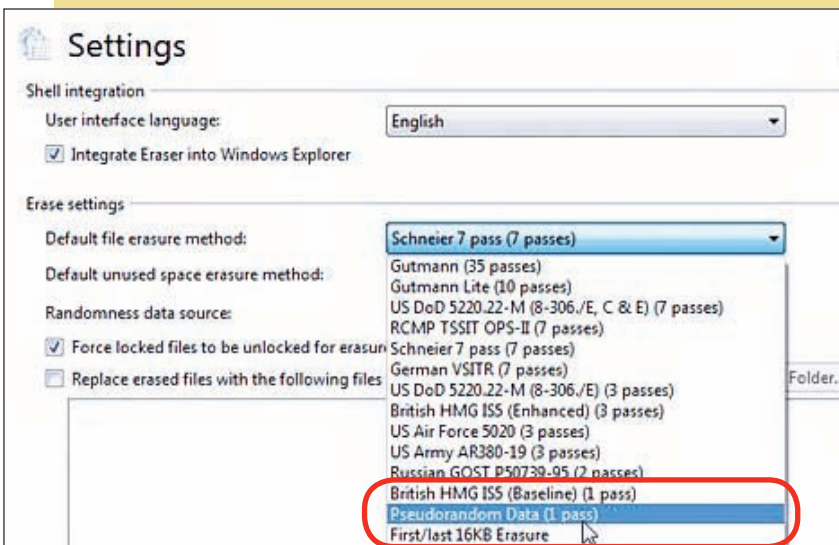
Settings

Shell integration

User interface language:

English

Integrate Eraser into Windows Explorer

Erase settings

Default file erasure method:

Schneier 7 pass (7 passes)

Default unused space erasure method:

Randomness data source:

Force locked files to be unlocked for erasur

Replace erased files with the following files

Gutmann (35 passes)
Gutmann Lite (10 passes)
US DoD 5220.22-M (8-306./E, C & E) (7 passes)
RCMP TSSIT OPS-II (7 passes)
Schneier 7 pass (7 passes)
German VSITR (7 passes)
US DoD 5220.22-M (8-306./E) (3 passes)
British HMG IS5 (Enhanced) (3 passes)
US Air Force 5020 (3 passes)
US Army AR380-19 (3 passes)
Russian GOST P50739-95 (2 passes)
British HMG IS5 (Baseline) (1 pass)
Pseudorandom Data (1 pass)
First/last 16KB Erasure

Folder...